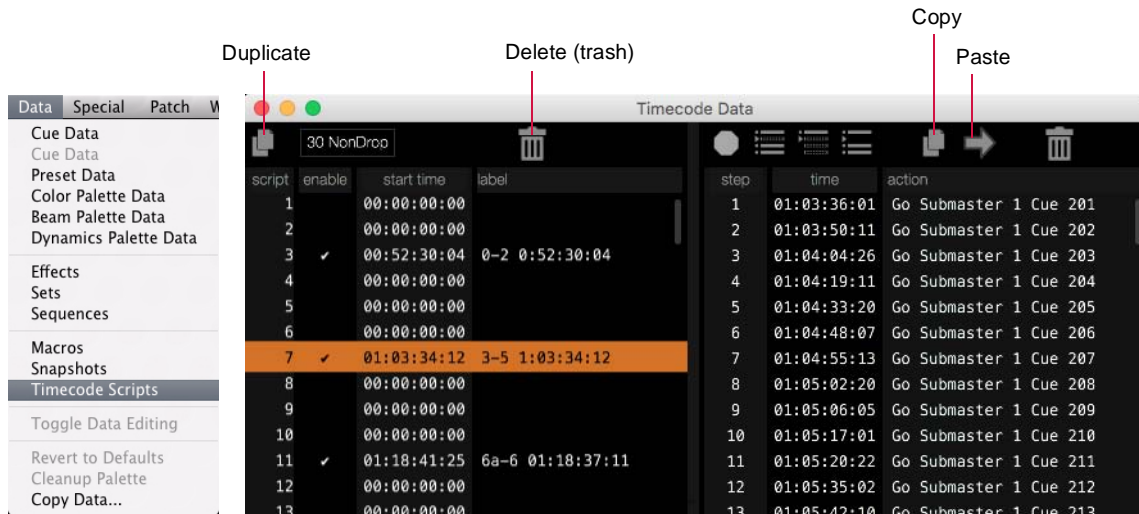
Copy

Duplicate

Delete (trash)

Paste

Data Special Patch W

Cue Data
Cue Data
Preset Data
Color Palette Data
Beam Palette Data
Dynamics Palette Data

Effects
Sets
Sequences

Macros
Snapshots
Timecode Scripts

Toggle Data Editing

Revert to Defaults
Cleanup Palette
Copy Data...

Timecode Data

30 NonDrop

| script | enable | start time | label |
|---|---|---|---|
| 1 | | 00:00:00:00 | |
| 2 | | 00:00:00:00 | |
| 3 | ✔ | 00:52:30:04 | 0-2 0:52:30:04 |
| 4 | | 00:00:00:00 | |
| 5 | | 00:00:00:00 | |
| 6 | | 00:00:00:00 | |
| 7 | ✔ | 01:03:34:12 | 3-5 1:03:34:12 |
| 8 | | 00:00:00:00 | |
| 9 | | 00:00:00:00 | |
| 10 | | 00:00:00:00 | |
| 11 | ✔ | 01:18:41:25 | 6a-6 01:18:37:11 |
| 12 | | 00:00:00:00 | |
| 13 | | 00:00:00:00 | |

| step | time | action |
|---|---|---|
| 1 | 01:03:36:01 | Go Submaster 1 Cue 201 |
| 2 | 01:03:50:11 | Go Submaster 1 Cue 202 |
| 3 | 01:04:04:26 | Go Submaster 1 Cue 203 |
| 4 | 01:04:19:11 | Go Submaster 1 Cue 204 |
| 5 | 01:04:33:20 | Go Submaster 1 Cue 205 |
| 6 | 01:04:48:07 | Go Submaster 1 Cue 206 |
| 7 | 01:04:55:13 | Go Submaster 1 Cue 207 |
| 8 | 01:05:02:20 | Go Submaster 1 Cue 208 |
| 9 | 01:05:06:05 | Go Submaster 1 Cue 209 |
| 10 | 01:05:17:01 | Go Submaster 1 Cue 210 |
| 11 | 01:05:20:22 | Go Submaster 1 Cue 211 |
| 12 | 01:05:35:02 | Go Submaster 1 Cue 212 |
| 13 | 01:05:42:10 | Go Submaster 1 Cue 213 |